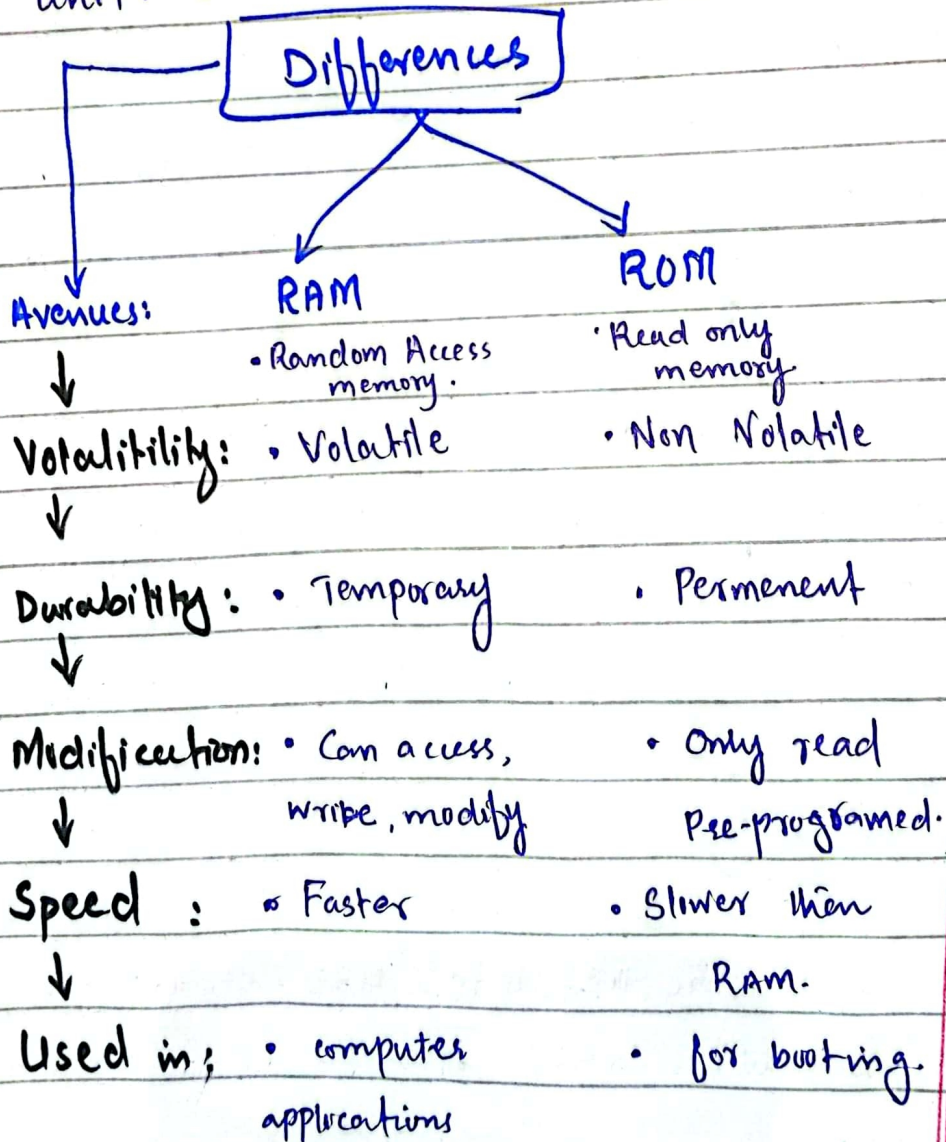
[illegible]

Differences

Avenues: | RAM | ROM
• Random Access memory. | • Read only memory

Volatility: • Volatile • Non Volatile

Durability: • Temporary • Permenent

Modification: • Can access, write, modify • Only read Pre-programed.

Speed : • Faster • Slower than RAM.

Used in; • computer applications • for booting.